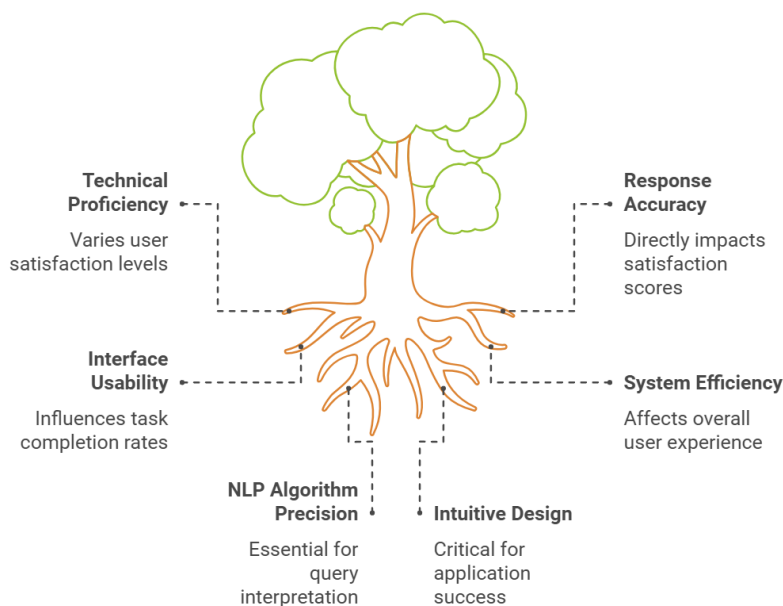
Technical Proficiency

Varies user satisfaction levels

Response Accuracy

Directly impacts satisfaction scores

Interface Usability

Influences task completion rates

System Efficiency

Affects overall user experience

NLP Algorithm Precision

Essential for query interpretation

Intuitive Design

Critical for application success